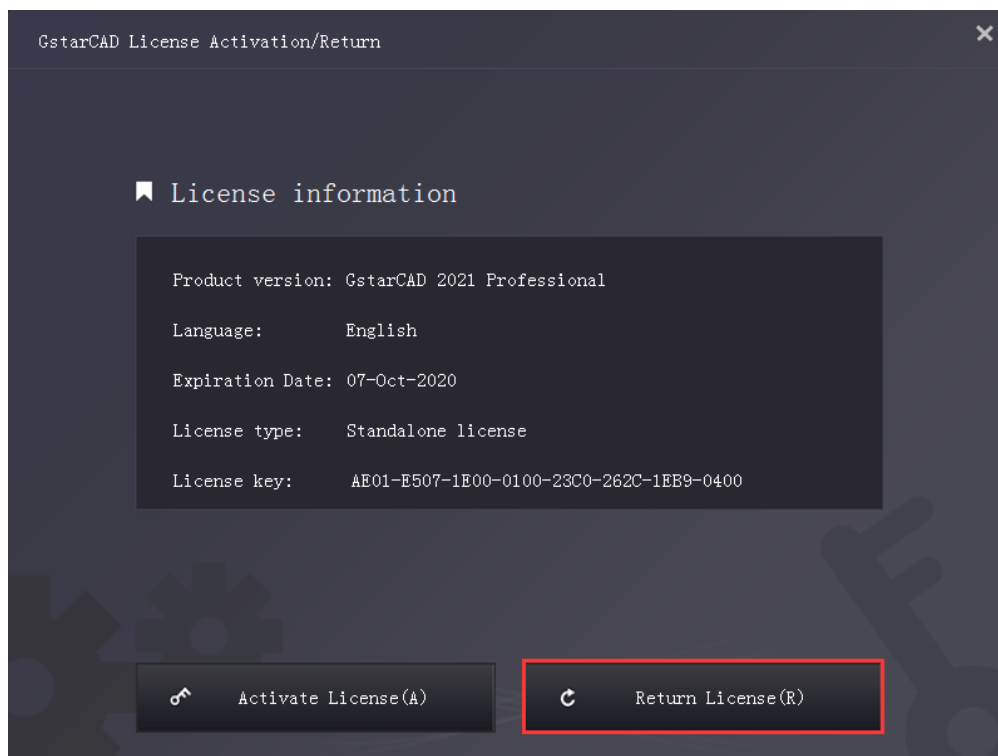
GstarCAD License Activation/Return

×

License information

Product version: GstarCAD 2021 Professional

Language: English

Expiration Date: 07-Oct-2020

License type: Standalone license

License key: AE01-E507-1E00-0100-23C0-262C-1EB9-0400

Activate License(A)

Return License(R)